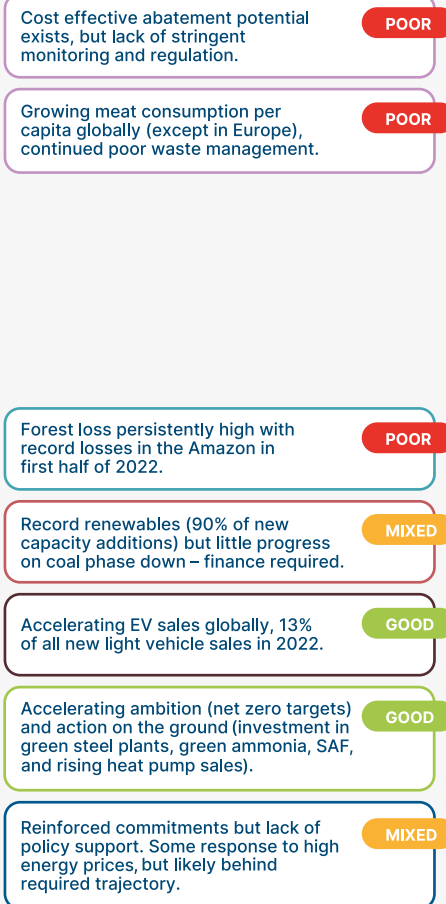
Cost effective abatement potential exists, but lack of stringent monitoring and regulation.

POOR

Growing meat consumption per capita globally (except in Europe), continued poor waste management.

POOR

Forest loss persistently high with record losses in the Amazon in first half of 2022.

POOR

Record renewables (90% of new capacity additions) but little progress on coal phase down – finance required.

MIXED

Accelerating EV sales globally, 13% of all new light vehicle sales in 2022.

GOOD

Accelerating ambition (net zero targets) and action on the ground (investment in green steel plants, green ammonia, SAF, and rising heat pump sales).

GOOD

Reinforced commitments but lack of policy support. Some response to high energy prices, but likely behind required trajectory.

MIXED